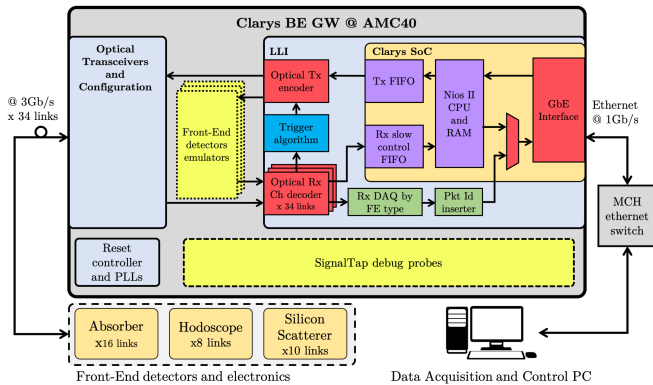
Clarys BE GW @ AMC40

Optical Transceivers and Configuration

@ 3Gb/s x 34 links

LLI

Clarys SoC

Optical Tx encoder

Tx FIFO

Nios II CPU and RAM

GbE Interface

Ethernet @ 1Gb/s

Front-End detectors emulators

Trigger algorithm

Rx slow control FIFO

Optical Rx Ch decoder x 34 links

Rx DAQ by FE type

Pkt Id inserter

MCH ethernet switch

Reset controller and PLLs

SignalTap debug probes

Absorber x16 links

Hodoscope x8 links

Silicon Scatterer x10 links

Front-End detectors and electronics

Data Acquisition and Control PC